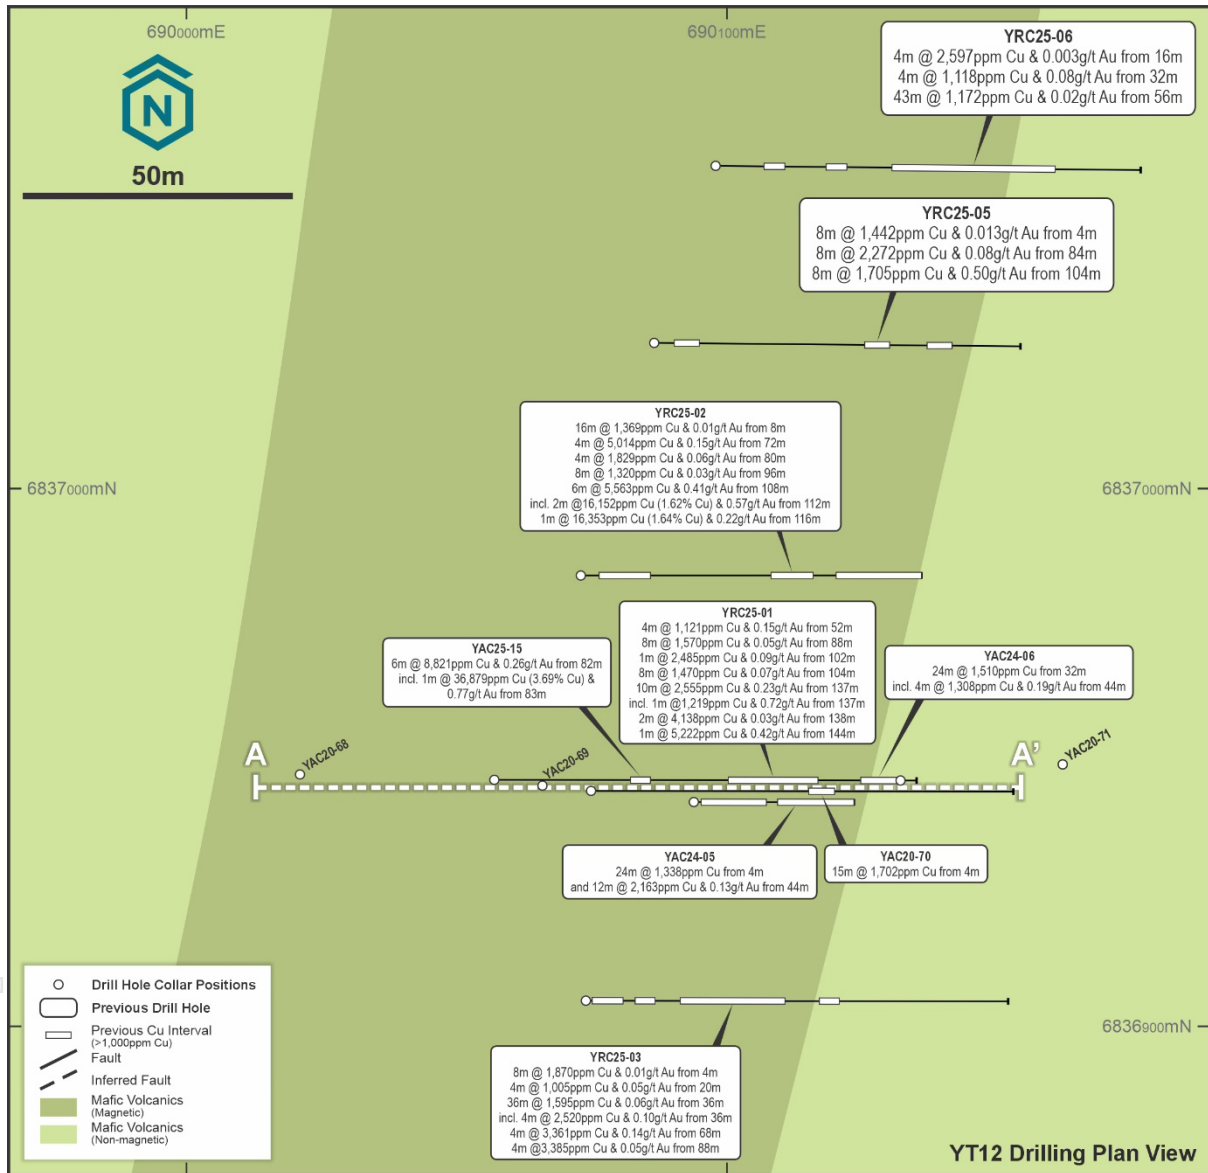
690000mE

690100mE

N

50m

YRC25-06
4m @ 2,597ppm Cu & 0.003g/t Au from 16m
4m @ 1,118ppm Cu & 0.08g/t Au from 32m
43m @ 1,172ppm Cu & 0.02g/t Au from 56m

YRC25-05
8m @ 1,442ppm Cu & 0.013g/t Au from 4m
8m @ 2,272ppm Cu & 0.08g/t Au from 84m
8m @ 1,705ppm Cu & 0.50g/t Au from 104m

YRC25-02
16m @ 1,369ppm Cu & 0.01g/t Au from 8m
4m @ 5,014ppm Cu & 0.15g/t Au from 72m
4m @ 1,829ppm Cu & 0.06g/t Au from 80m
8m @ 1,320ppm Cu & 0.03g/t Au from 96m
6m @ 5,563ppm Cu & 0.41g/t Au from 108m
incl. 2m @16,152ppm Cu (1.62% Cu) & 0.57g/t Au from 112m
1m @ 16,353ppm Cu (1.64% Cu) & 0.22g/t Au from 116m

6837000mN

6837000mN

YRC25-01
4m @ 1,121ppm Cu & 0.15g/t Au from 52m
8m @ 1,570ppm Cu & 0.05g/t Au from 88m
1m @ 2,485ppm Cu & 0.09g/t Au from 102m
8m @ 1,470ppm Cu & 0.07g/t Au from 104m
10m @ 2,555ppm Cu & 0.23g/t Au from 137m
incl. 1m @1,219ppm Cu & 0.72g/t Au from 137m
2m @ 4,138ppm Cu & 0.03g/t Au from 138m
1m @ 5,222ppm Cu & 0.42g/t Au from 144m

YAC25-15
6m @ 8,821ppm Cu & 0.26g/t Au from 82m
incl. 1m @ 36,879ppm Cu (3.69% Cu) & 0.77g/t Au from 83m

YAC24-06
24m @ 1,510ppm Cu from 32m
incl. 4m @ 1,308ppm Cu & 0.19g/t Au from 44m

A

YAC20-68

YAC20-69

A'

YAC20-71

YAC24-05
24m @ 1,338ppm Cu from 4m
and 12m @ 2,163ppm Cu & 0.13g/t Au from 44m

YAC20-70
15m @ 1,702ppm Cu from 4m

Drill Hole Collar Positions
Previous Drill Hole
Previous Cu Interval (>1,000ppm Cu)
Fault
Inferred Fault
Mafic Volcanics (Magnetic)
Mafic Volcanics (Non-magnetic)

6836900mN

YRC25-03
8m @ 1,870ppm Cu & 0.01g/t Au from 4m
4m @ 1,005ppm Cu & 0.05g/t Au from 20m
36m @ 1,595ppm Cu & 0.06g/t Au from 36m
incl. 4m @ 2,520ppm Cu & 0.10g/t Au from 36m
4m @ 3,361ppm Cu & 0.14g/t Au from 68m
4m @3,385ppm Cu & 0.05g/t Au from 88m

YT12 Drilling Plan View